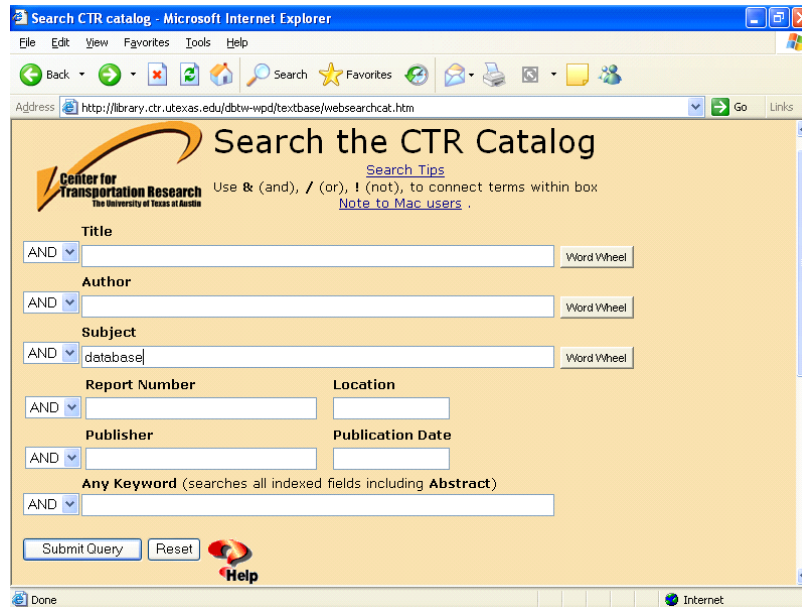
Search CTR catalog - Microsoft Internet Explorer

File Edit View Favorites Tools Help

Back Search Favorites

Address http://library.ctr.utexas.edu/dbtw-wpd/textbase/websearchcat.htm Go Links

Search the CTR Catalog

Center for Transportation Research The University of Texas at Austin

Search Tips

Use & (and), / (or), ! (not), to connect terms within box

Note to Mac users .

Title
AND Word Wheel

Author
AND Word Wheel

Subject
AND database Word Wheel

Report Number Location
AND

Publisher Publication Date
AND

Any Keyword (searches all indexed fields including Abstract)
AND

Submit Query Reset Help

Done Internet